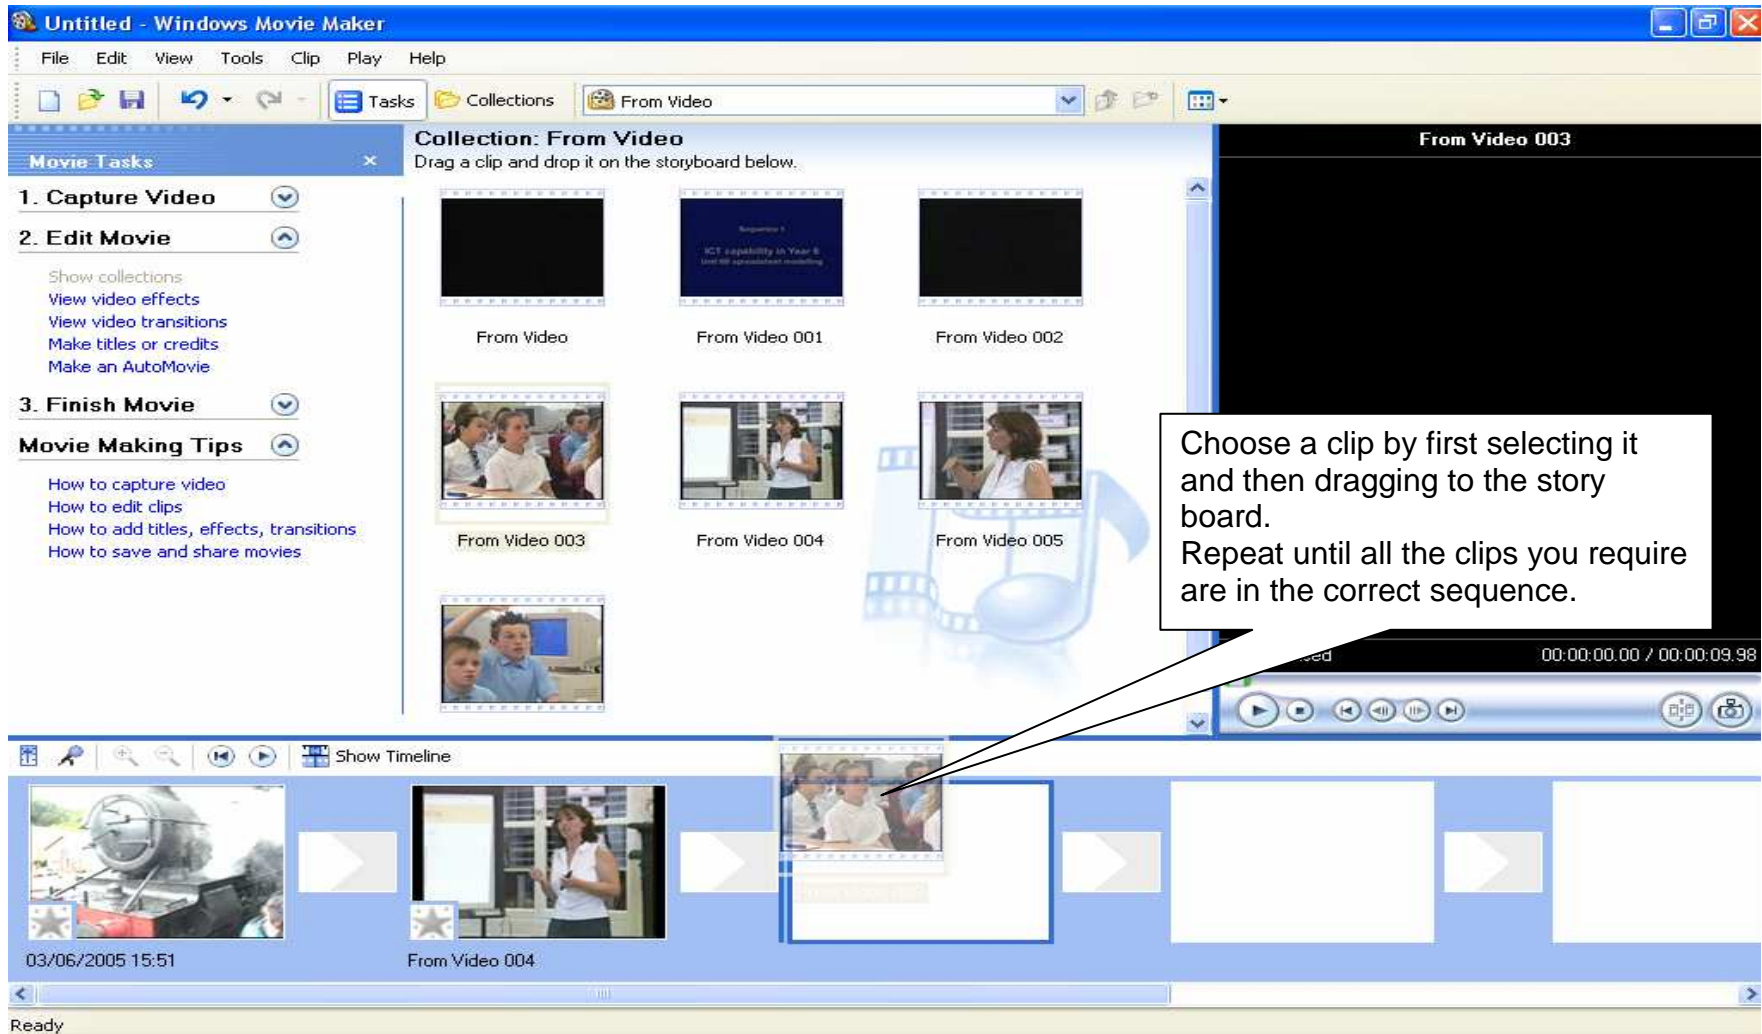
Untitled - Windows Movie Maker

File Edit View Tools Clip Play Help

Tasks Collections From Video

Movie Tasks

1. Capture Video

2. Edit Movie

Show collections
View video effects
View video transitions
Make titles or credits
Make an AutoMovie

3. Finish Movie

Movie Making Tips

How to capture video
How to edit clips
How to add titles, effects, transitions
How to save and share movies

Collection: From Video
Drag a clip and drop it on the storyboard below.

From Video
From Video 001
From Video 002
From Video 003
From Video 004
From Video 005

From Video 003

Choose a clip by first selecting it and then dragging to the story board.
Repeat until all the clips you require are in the correct sequence.

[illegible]ed 00:00:00.00 / 00:00:09.98

Show Timeline

03/06/2005 15:51
From Video 004

Ready